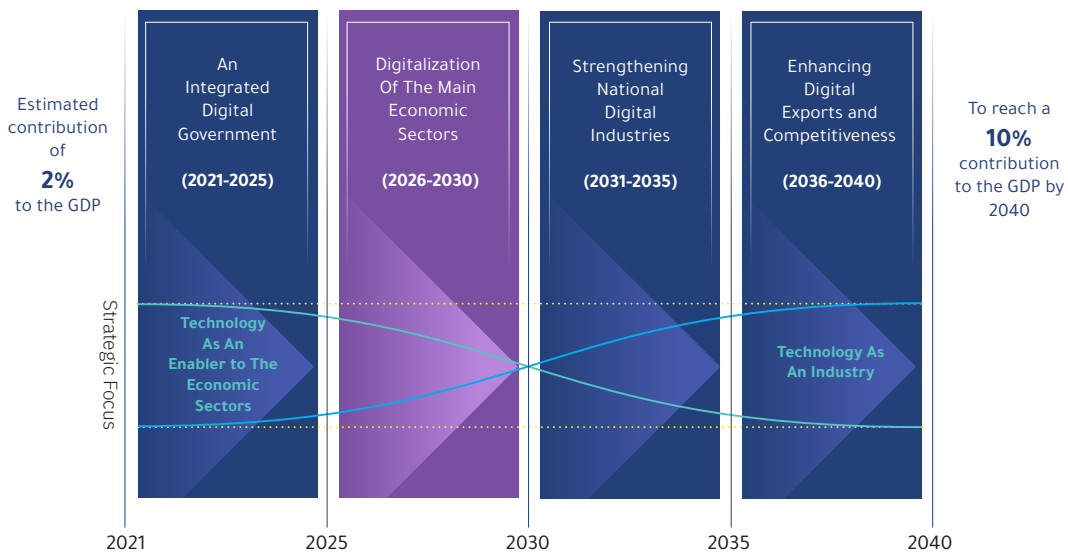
Estimated contribution of
2%
to the GDP

An Integrated Digital Government

(2021-2025)

Digitalization Of The Main Economic Sectors

(2026-2030)

Strengthening National Digital Industries

(2031-2035)

Enhancing Digital Exports and Competitiveness

(2036-2040)

To reach a
10%
contribution to the GDP by 2040

Strategic Focus

Technology As An Enabler to The Economic Sectors

Technology As An Industry

2021
2025
2030
2035
2040